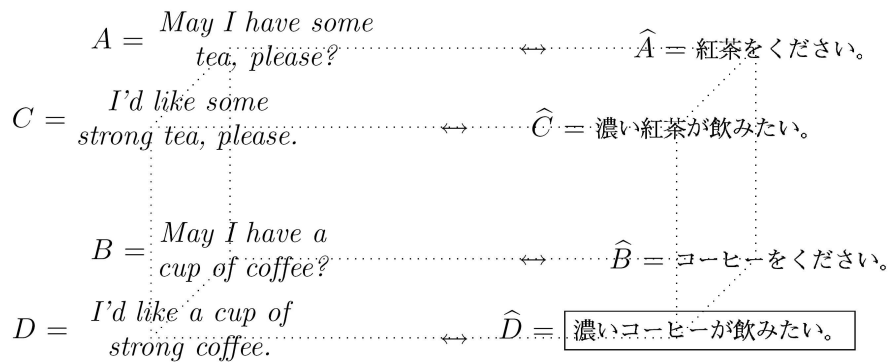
$A =$ May I have some tea, please? $\leftrightarrow$ $\widehat{A} =$ 紅茶をください。

$C =$ I'd like some strong tea, please. $\leftrightarrow$ $\widehat{C} =$ 濃い紅茶が飲みたい。

$B =$ May I have a cup of coffee? $\leftrightarrow$ $\widehat{B} =$ コーヒーをください。

$D =$ I'd like a cup of strong coffee. $\leftrightarrow$ $\widehat{D} =$ 濃いコーヒーが飲みたい。